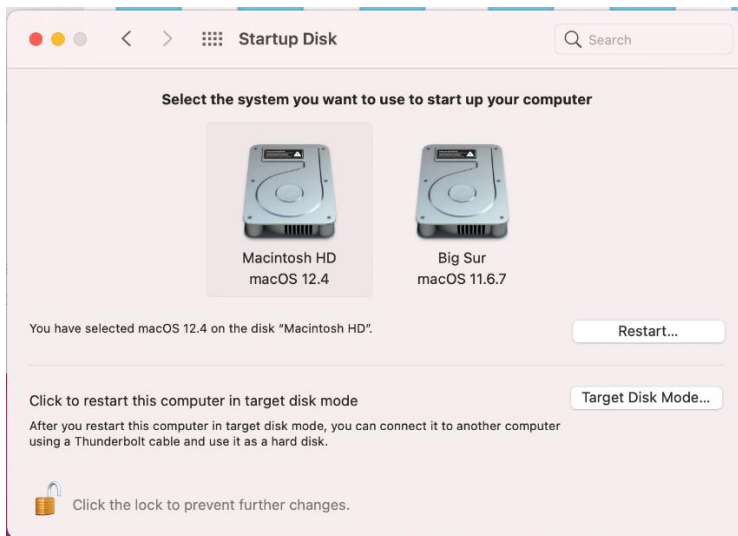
Startup Disk

Search

Select the system you want to use to start up your computer

Macintosh HD
macOS 12.4

Big Sur
macOS 11.6.7

You have selected macOS 12.4 on the disk "Macintosh HD".

Restart...

Click to restart this computer in target disk mode

Target Disk Mode...

After you restart this computer in target disk mode, you can connect it to another computer using a Thunderbolt cable and use it as a hard disk.

Click the lock to prevent further changes.